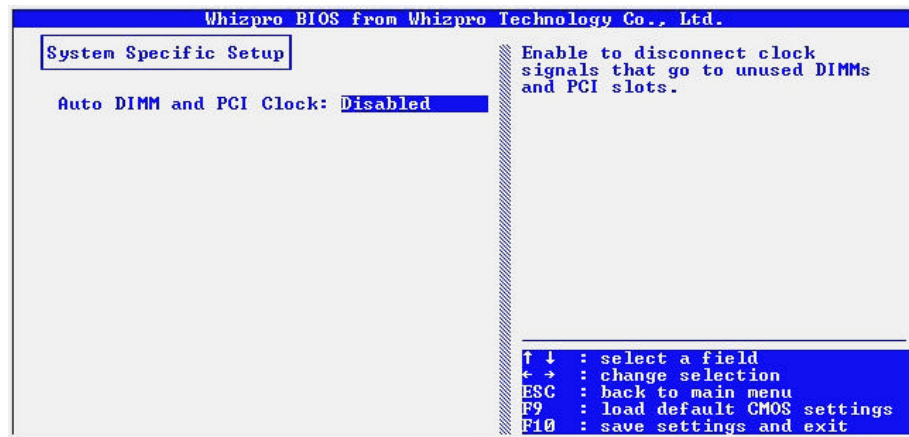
Whizpro BIOS from Whizpro Technology Co., Ltd.

System Specific Setup

Auto DIMM and PCI Clock: Disabled

Enable to disconnect clock signals that go to unused DIMMs and PCI slots.

↑ ↓ : select a field
← → : change selection
ESC : back to main menu
F9 : load default CMOS settings
F10 : save settings and exit